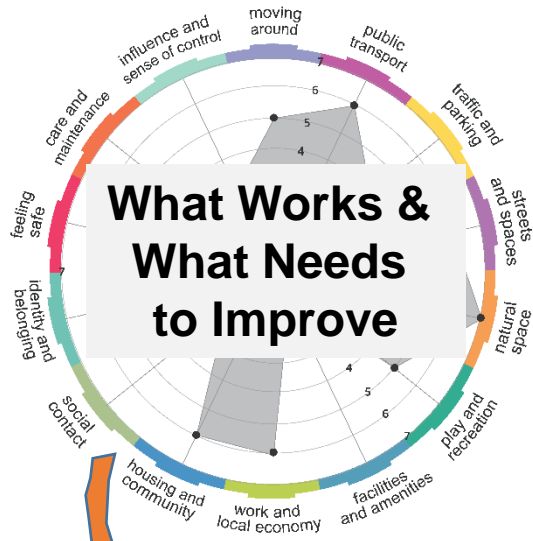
moving around

public transport

traffic and parking

streets and spaces

natural space

play and recreation

facilities and amenities

work and local economy

housing and community

social contact

identity and belonging

feeling safe

care and maintenance

influence and sense of control

7
6
5
4
7
4
5
6
7

What Works & What Needs to Improve